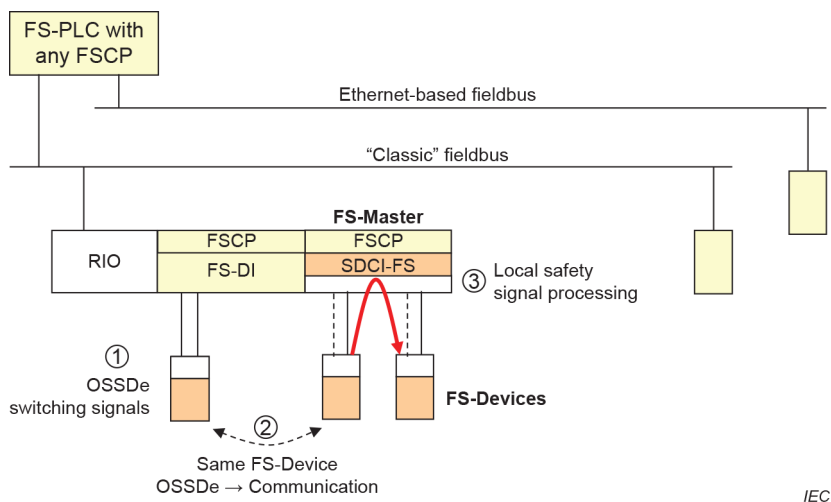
FS-PLC with any FSCP

Ethernet-based fieldbus

“Classic” fieldbus

FS-Master

RIO

FSCP

FS-DI

FSCP

SDCI-FS

③ Local safety signal processing

① OSSDe switching signals

FS-Devices

②

Same FS-Device OSSDe → Communication

IEC